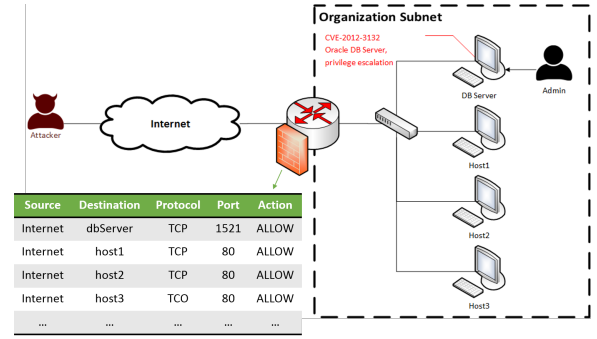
Organization Subnet

CVE-2012-3132
Oracle DB Server,
privilege escalation

DB Server

Admin

Attacker

Internet

Host1

Host2

Host3

| Source | Destination | Protocol | Port | Action |
|---|---|---|---|---|
| Internet | dbServer | TCP | 1521 | ALLOW |
| Internet | host1 | TCP | 80 | ALLOW |
| Internet | host2 | TCP | 80 | ALLOW |
| Internet | host3 | TCO | 80 | ALLOW |
| ... | ... | ... | ... | ... |